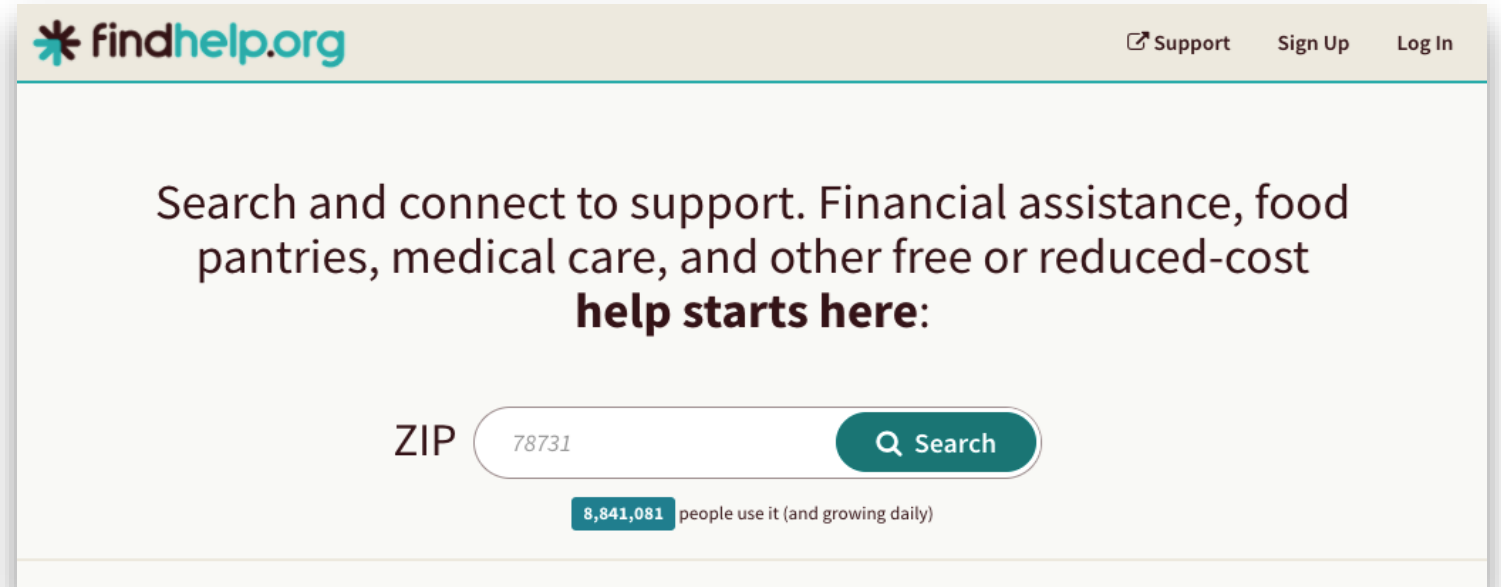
findhelp.org

Support Sign Up Log In

Search and connect to support. Financial assistance, food pantries, medical care, and other free or reduced-cost **help starts here**:

ZIP 78731 Search

8,841,081 people use it (and growing daily)